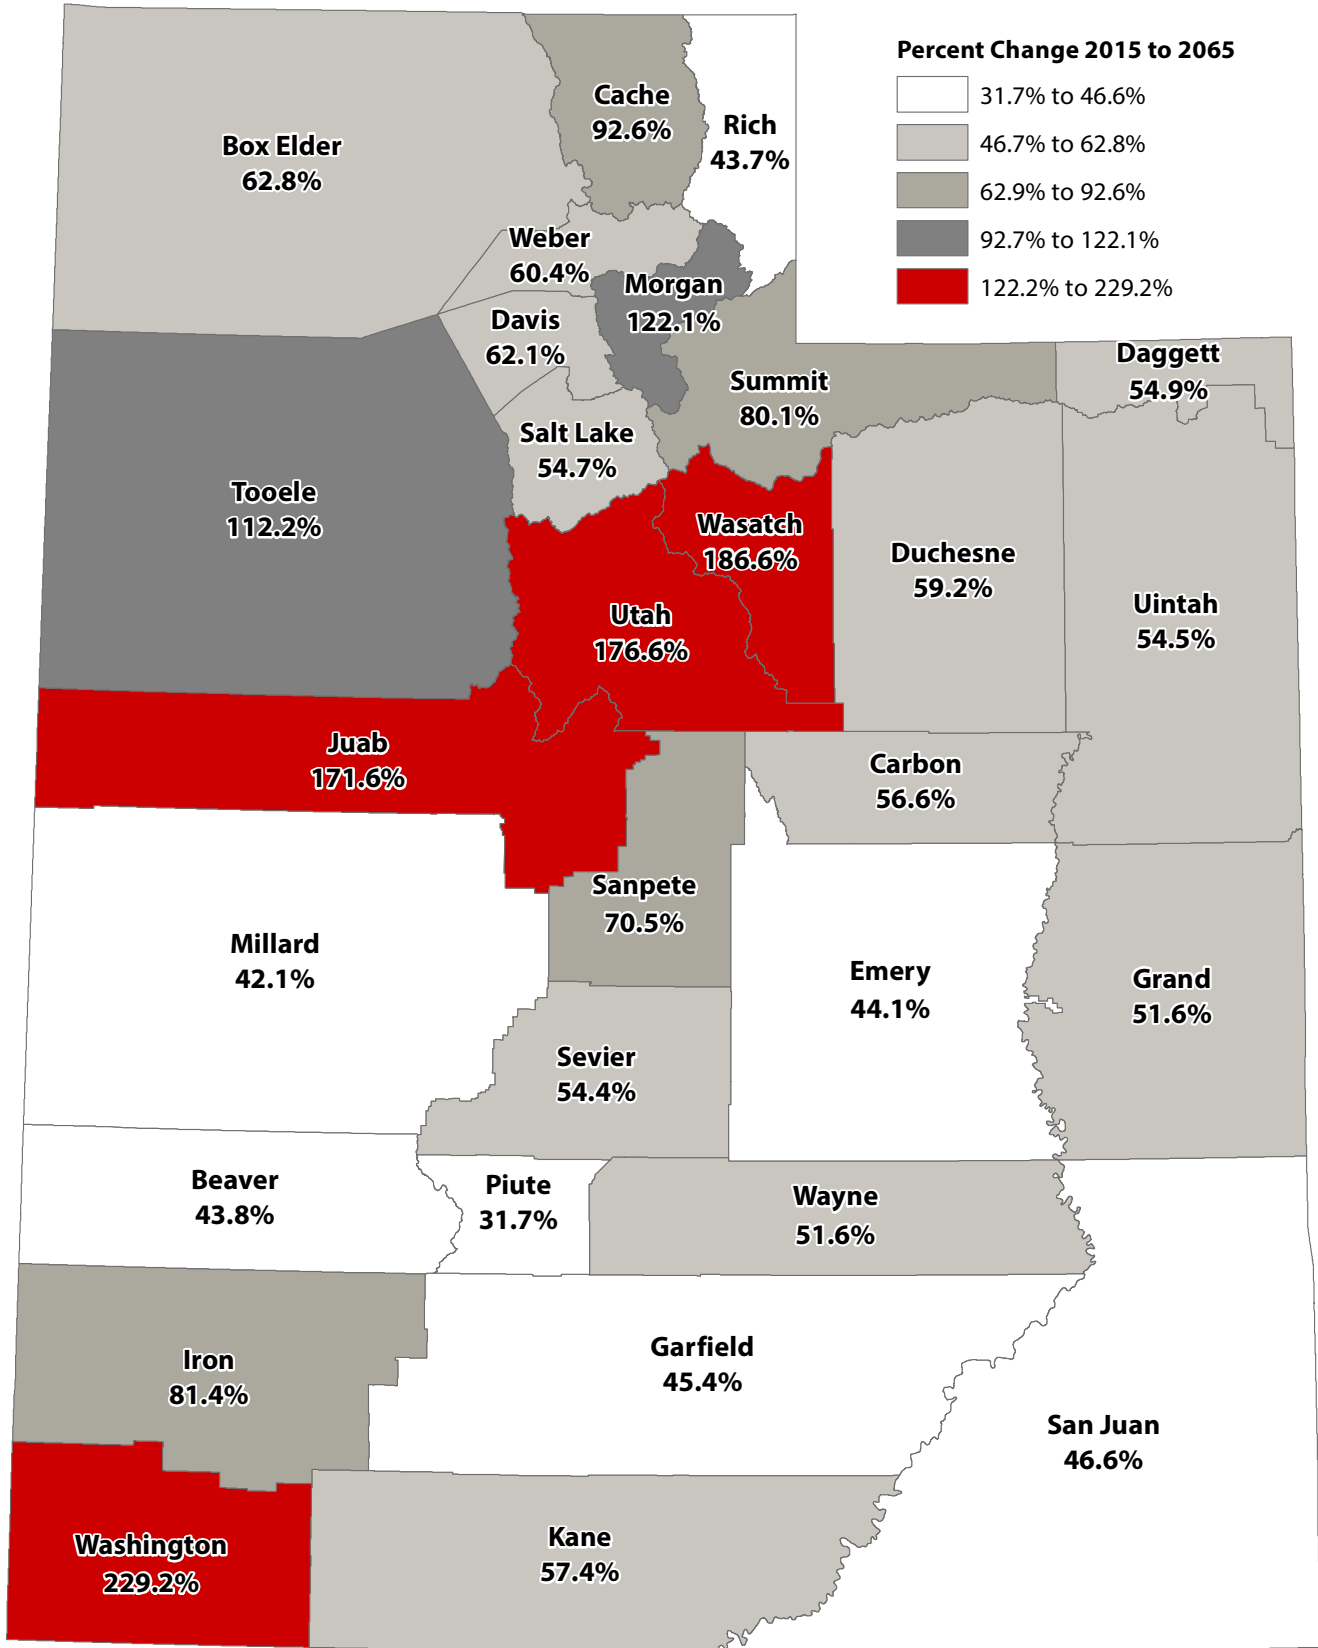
Percent Change 2015 to 2065
31.7% to 46.6%
46.7% to 62.8%
62.9% to 92.6%
92.7% to 122.1%
122.2% to 229.2%

Cache
92.6%

Rich
43.7%

Box Elder
62.8%

Weber
60.4%

Morgan
122.1%

Davis
62.1%

Summit
80.1%

Daggett
54.9%

Salt Lake
54.7%

Tooele
112.2%

Wasatch
186.6%

Duchesne
59.2%

Utah
176.6%

Uintah
54.5%

Juab
171.6%

Carbon
56.6%

Sanpete
70.5%

Millard
42.1%

Emery
44.1%

Grand
51.6%

Sevier
54.4%

Beaver
43.8%

Piute
31.7%

Wayne
51.6%

Iron
81.4%

Garfield
45.4%

San Juan
46.6%

Washington
229.2%

Kane
57.4%